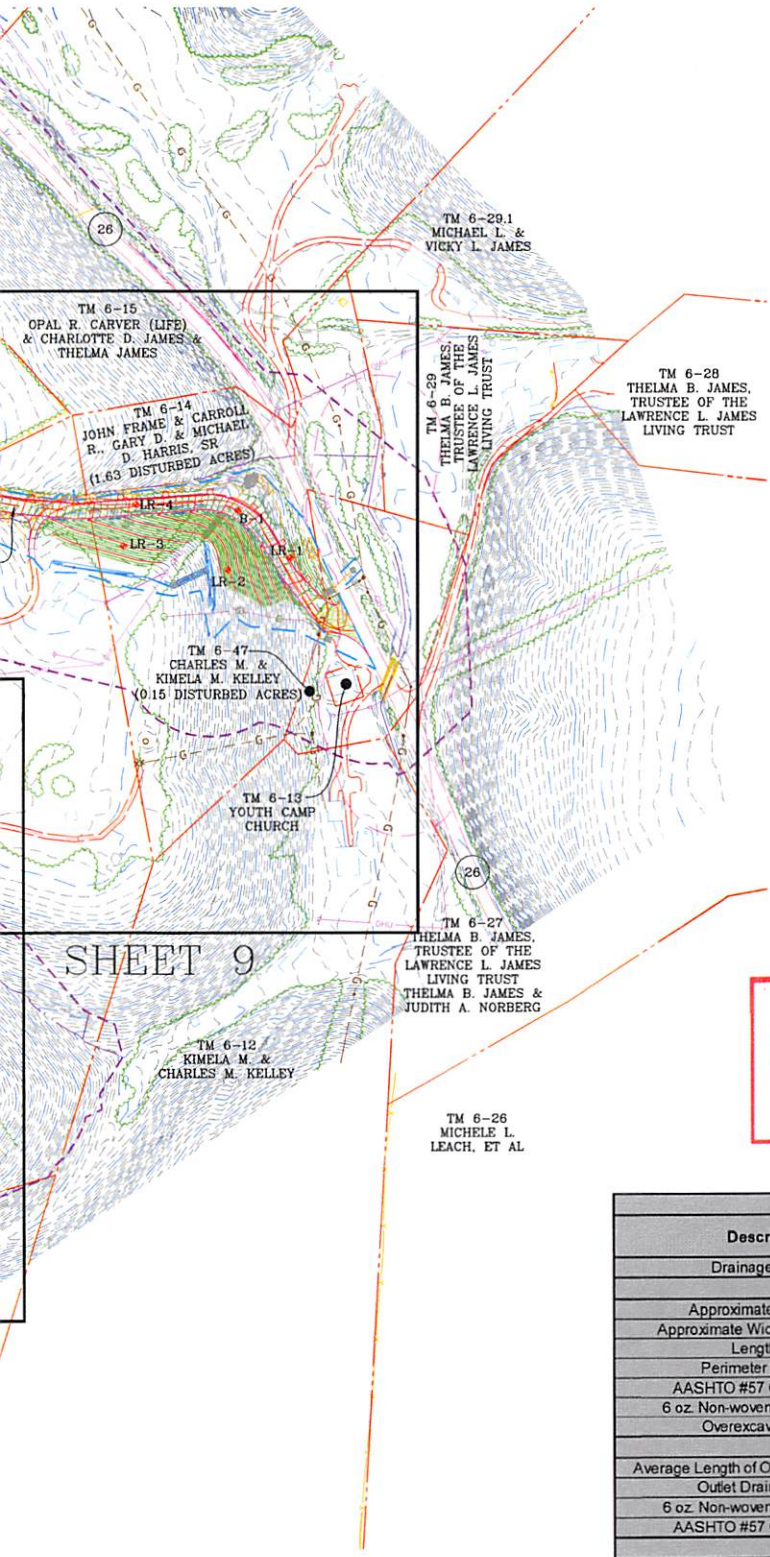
26

TM 6-29.1
MICHAEL L. &
VICKY L. JAMES

TM 6-15
OPAL R. CARVER (LIFE)
& CHARLOTTE D. JAMES &
THELMA JAMES

TM 6-29
THELMA B. JAMES
TRUSTEE OF THE
LAWRENCE L. JAMES
LIVING TRUST

TM 6-28
THELMA B. JAMES,
TRUSTEE OF THE
LAWRENCE L. JAMES
LIVING TRUST

TM 6-14
JOHN FRAME & CARROLL
R., GARY D. & MICHAEL
D. HARRIS, SR
(1.63 DISTURBED ACRES)

LR-4
B-1
LR-3
LR-1
LR-2

TM 6-47
CHARLES M. &
KIMELA M. KELLEY
(0.15 DISTURBED ACRES)

TM 6-13
YOUTH CAMP
CHURCH

26

SHEET 9

TM 6-27
THELMA B. JAMES,
TRUSTEE OF THE
LAWRENCE L. JAMES
LIVING TRUST
THELMA B. JAMES &
JUDITH A. NORBERG

TM 6-12
KIMELA M. &
CHARLES M. KELLEY

TM 6-26
MICHELE L.
LEACH, ET AL

| Descr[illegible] |
|---|
| Drainage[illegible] |
| |
| Approximate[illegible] |
| Approximate Wid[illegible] |
| Lengt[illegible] |
| Perimeter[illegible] |
| AASHTO #57 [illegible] |
| 6 oz. Non-woven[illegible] |
| Overexcav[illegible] |
| |
| Average Length of O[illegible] |
| Outlet Drai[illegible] |
| 6 oz. Non-woven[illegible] |
| AASHTO #57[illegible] |